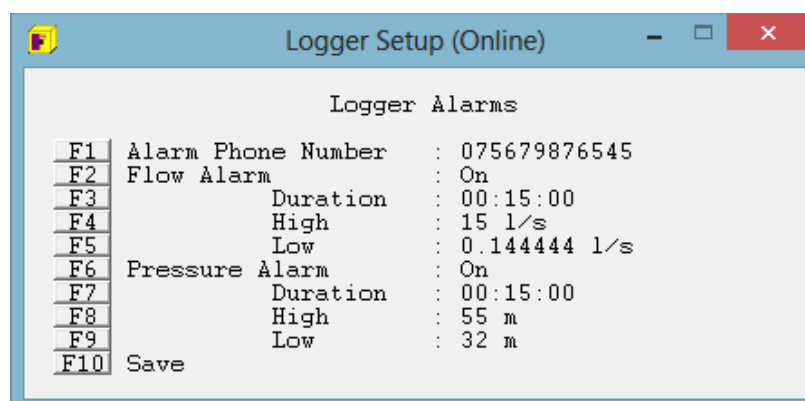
Logger Setup (Online)

Logger Alarms

| | | |
|---|---|---|
| F1 | Alarm Phone Number | : 075679876545 |
| F2 | Flow Alarm | : On |
| F3 | Duration | : 00:15:00 |
| F4 | High | : 15 l/s |
| F5 | Low | : 0.144444 l/s |
| F6 | Pressure Alarm | : On |
| F7 | Duration | : 00:15:00 |
| F8 | High | : 55 m |
| F9 | Low | : 32 m |
| F10 | Save | |